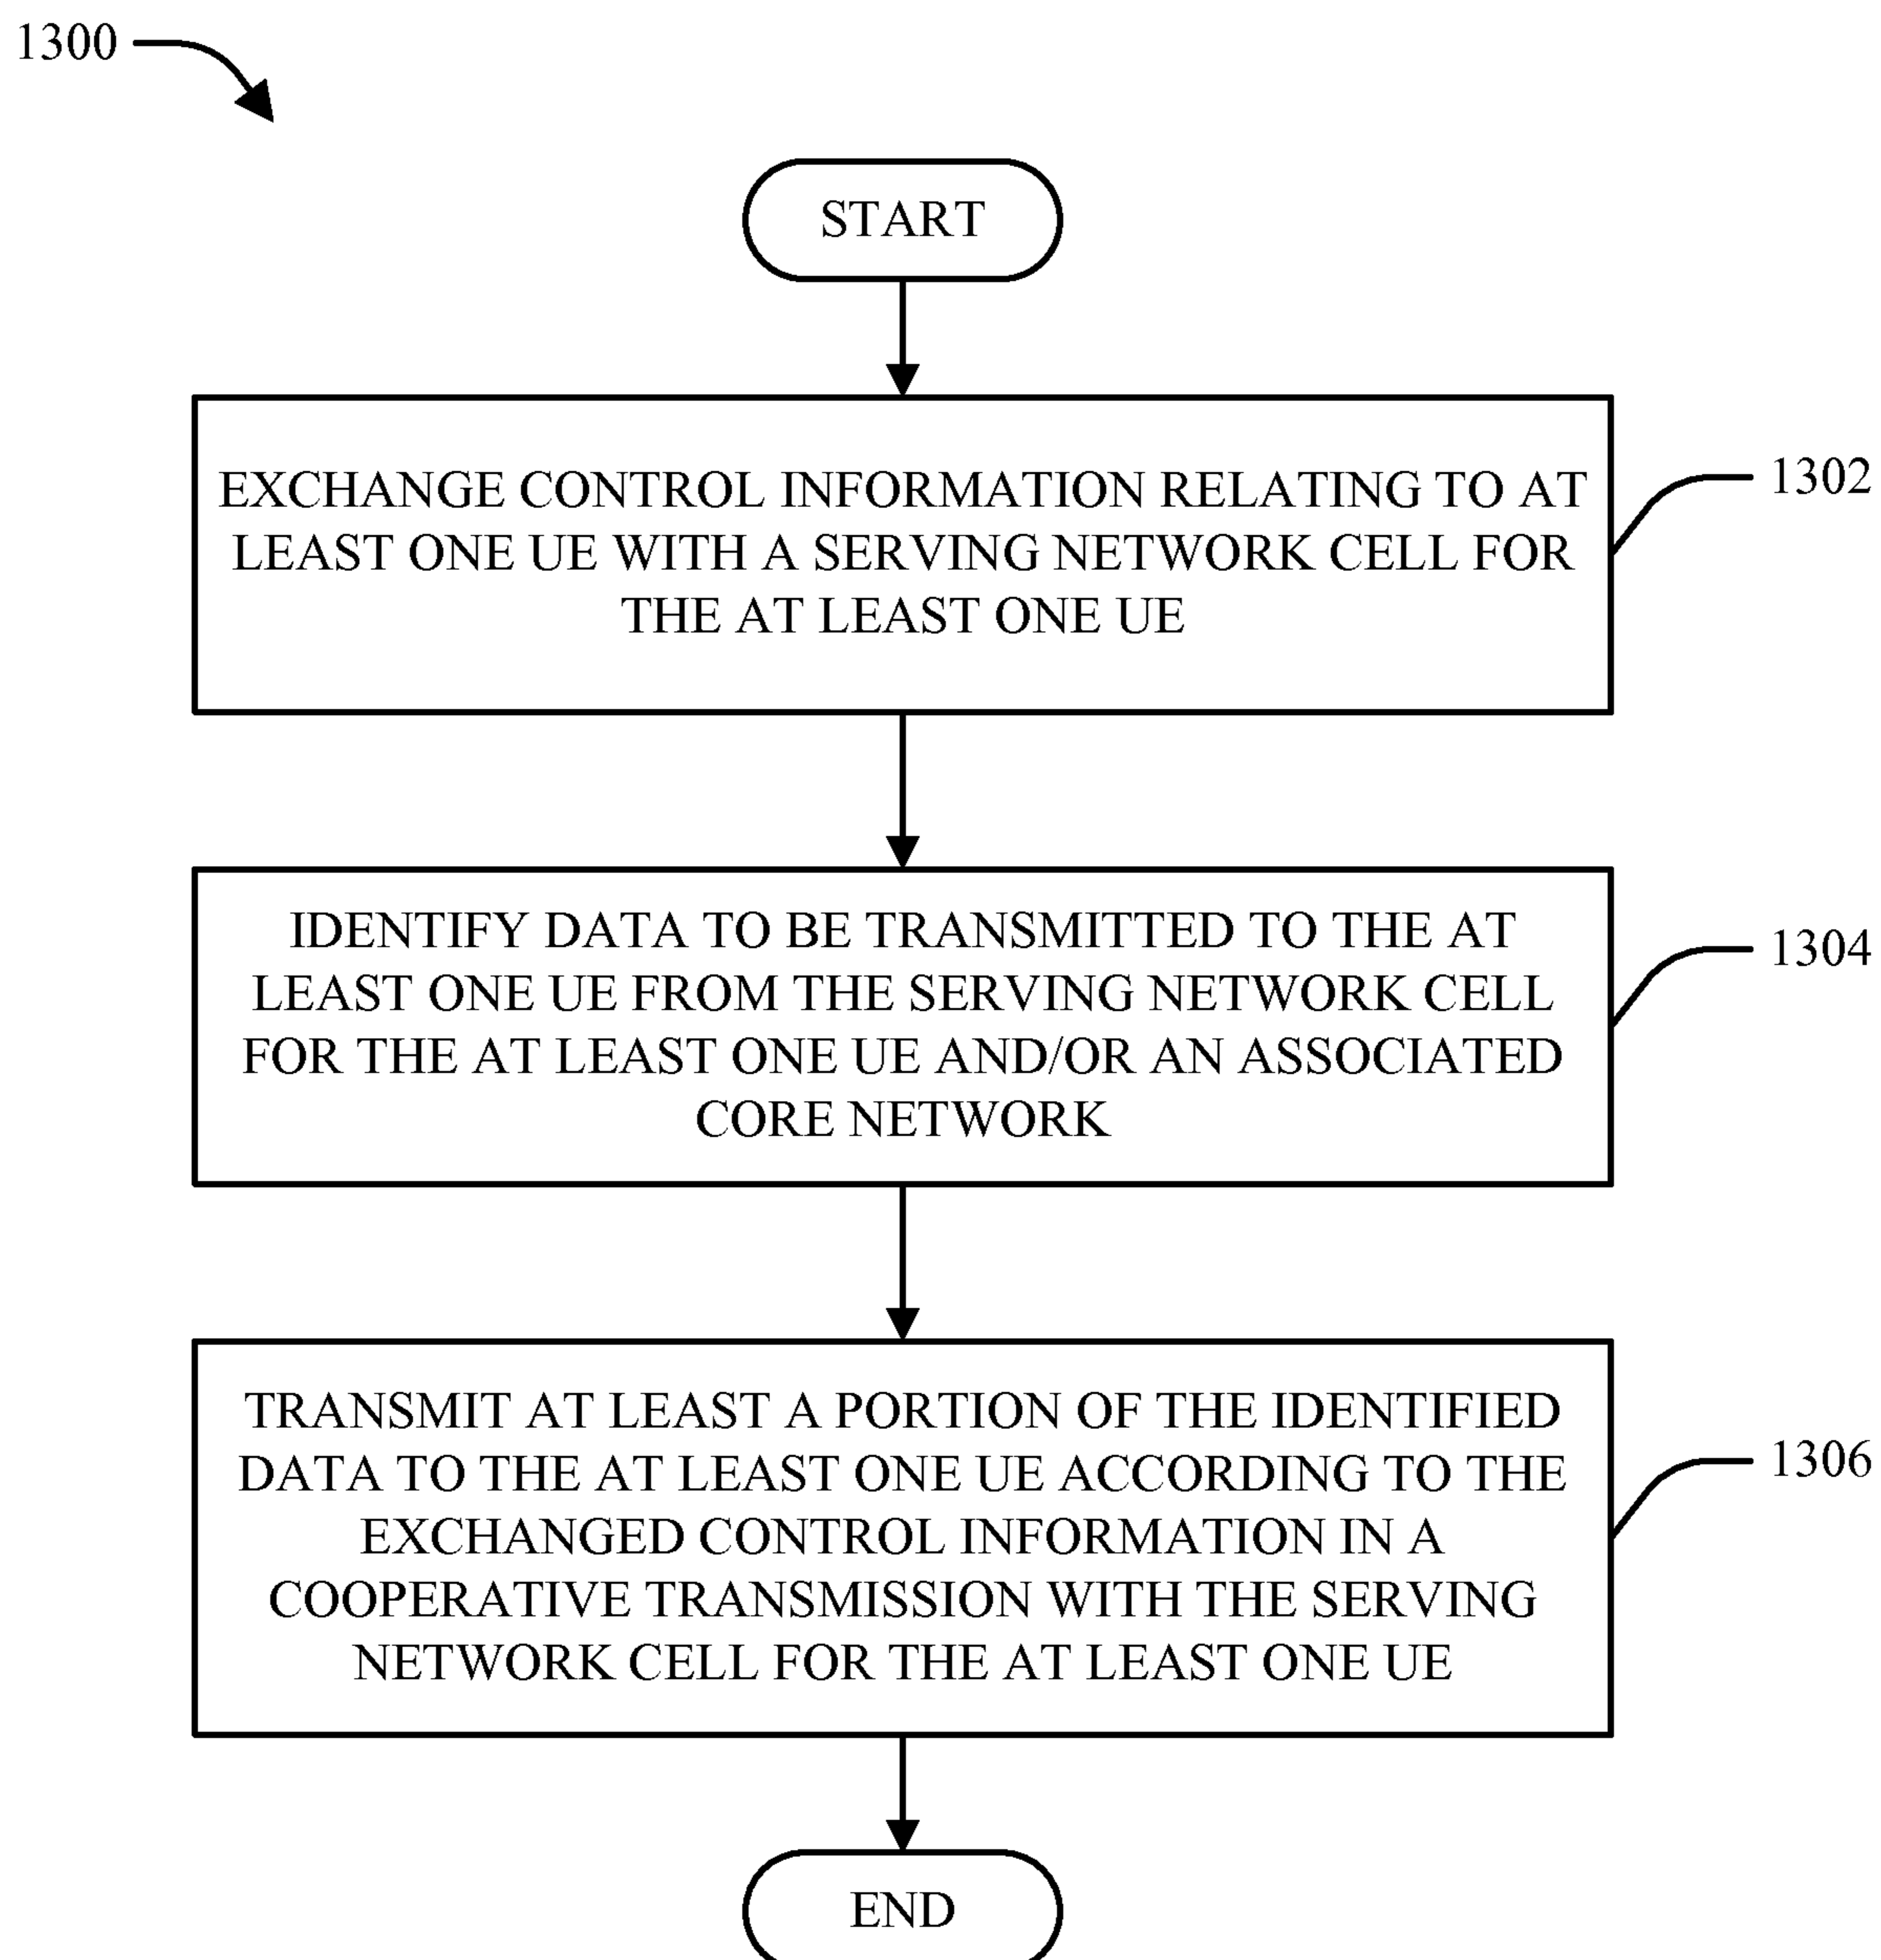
1300

START

EXCHANGE CONTROL INFORMATION RELATING TO AT LEAST ONE UE WITH A SERVING NETWORK CELL FOR THE AT LEAST ONE UE

1302

IDENTIFY DATA TO BE TRANSMITTED TO THE AT LEAST ONE UE FROM THE SERVING NETWORK CELL FOR THE AT LEAST ONE UE AND/OR AN ASSOCIATED CORE NETWORK

1304

TRANSMIT AT LEAST A PORTION OF THE IDENTIFIED DATA TO THE AT LEAST ONE UE ACCORDING TO THE EXCHANGED CONTROL INFORMATION IN A COOPERATIVE TRANSMISSION WITH THE SERVING NETWORK CELL FOR THE AT LEAST ONE UE

1306

END